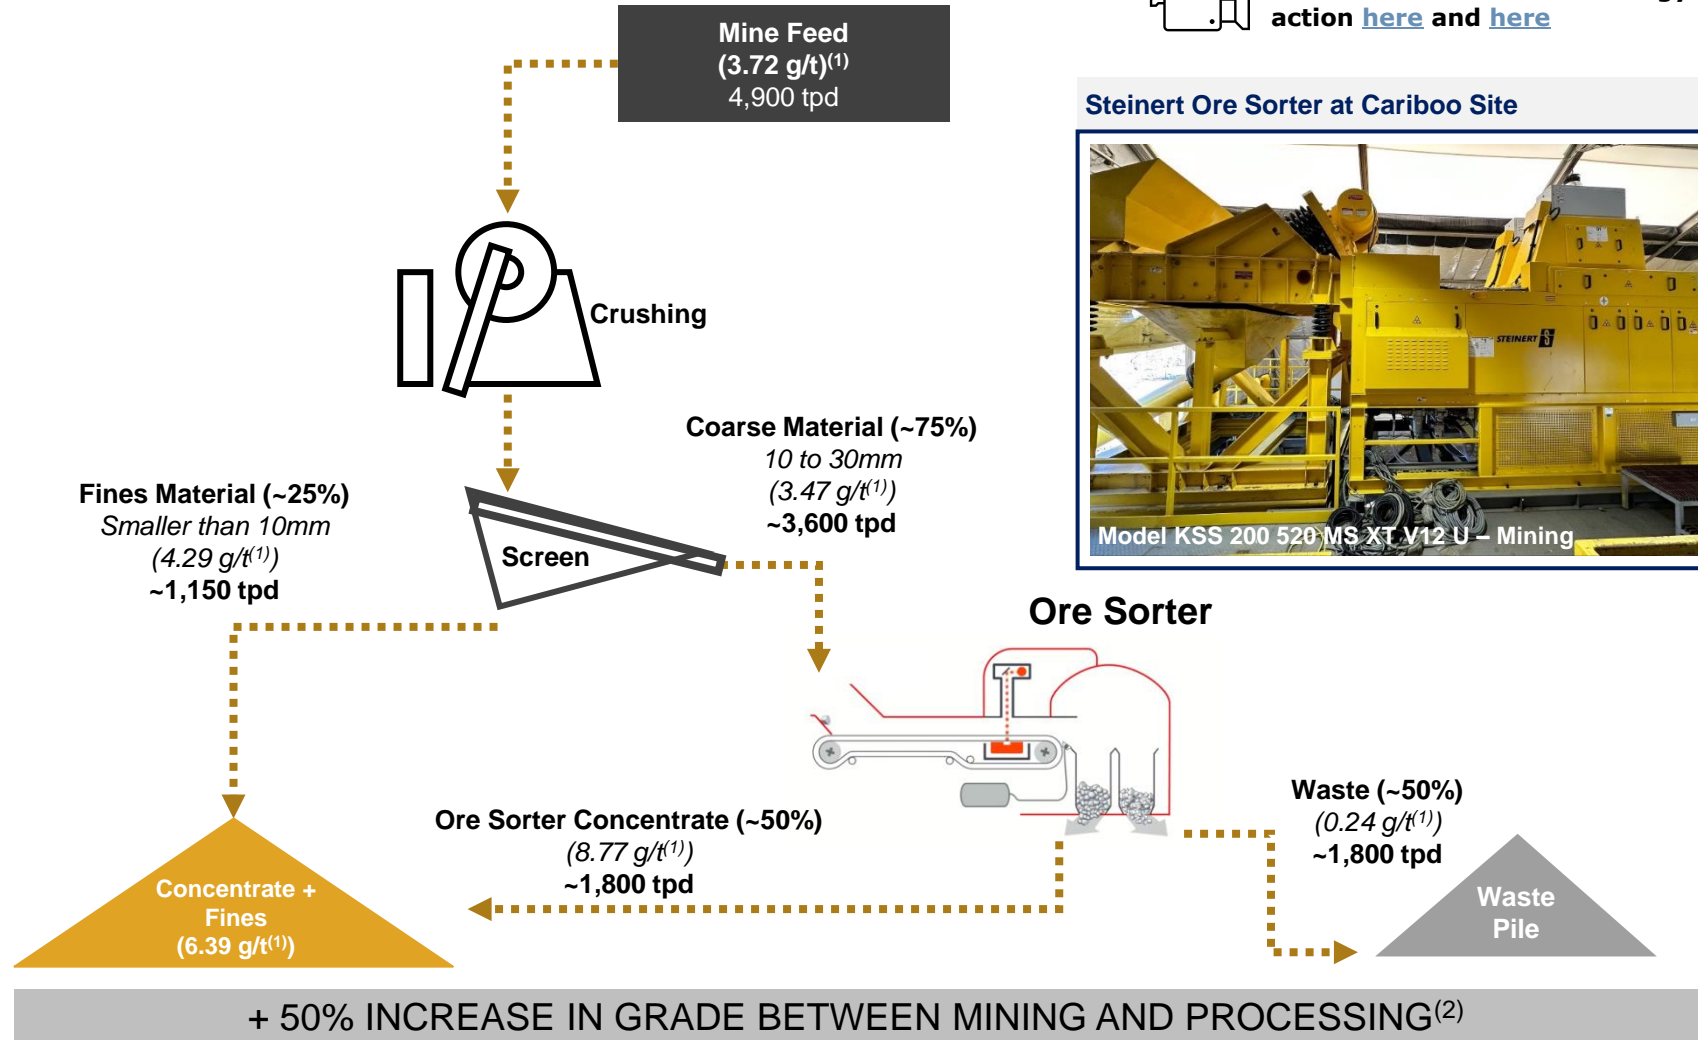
action here and here

Mine Feed
(3.72 g/t)$^{(1)}$
4,900 tpd

Steinert Ore Sorter at Cariboo Site

STEINERT

Model KSS 200 520 MS XT V12 U – Mining

Crushing

Coarse Material (~75%)
10 to 30mm
(3.47 g/t$^{(1)}$)
~3,600 tpd

Fines Material (~25%)
Smaller than 10mm
(4.29 g/t$^{(1)}$)
~1,150 tpd

Screen

Ore Sorter

Ore Sorter Concentrate (~50%)
(8.77 g/t$^{(1)}$)
~1,800 tpd

Waste (~50%)
(0.24 g/t$^{(1)}$)
~1,800 tpd

Concentrate + Fines
(6.39 g/t$^{(1)}$)

Waste Pile

+ 50% INCREASE IN GRADE BETWEEN MINING AND PROCESSING$^{(2)}$